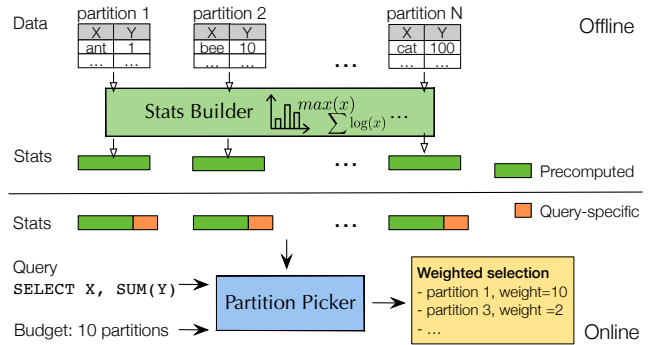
Data

partition 1

| X | Y |
|---|---|
| ant | 1 |
| ... | ... |

partition 2

| X | Y |
|---|---|
| bee | 10 |
| ... | ... |

...

partition N

| X | Y |
|---|---|
| cat | 100 |
| ... | ... |

Offline

Stats Builder $max(x)$ $\sum \log(x)$ ...

Stats

...

Precomputed

Stats

...

Query-specific

Query
SELECT X, SUM(Y)

Budget: 10 partitions

Partition Picker

Weighted selection
- partition 1, weight=10
- partition 3, weight =2
- ...

Online